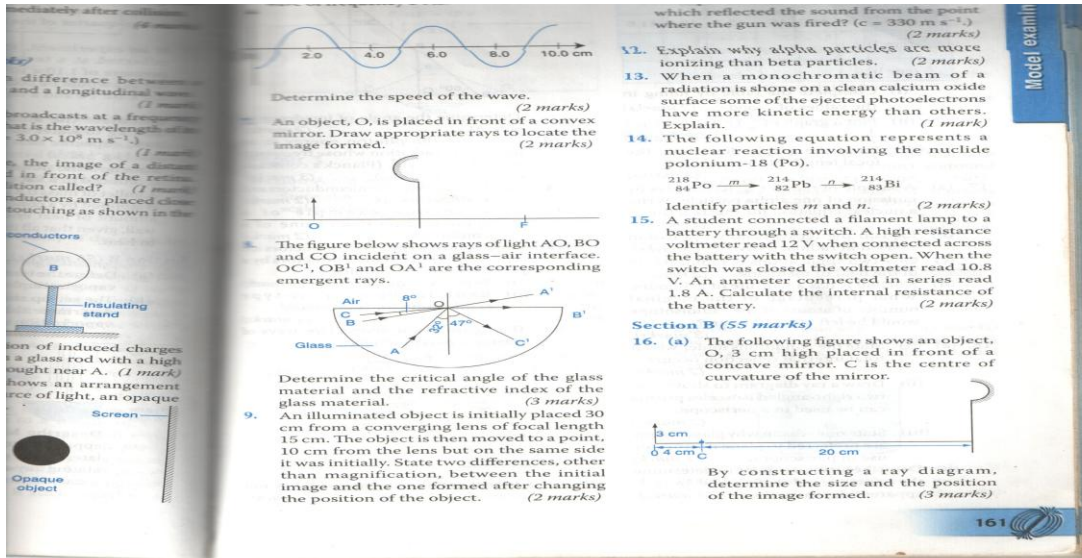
mediately after collision (4 marks)

difference between and a longitudinal wave (1 mark)

broadcasts at a frequency hat is the wavelength of $3.0 \times 10^8$ m s$^{-1}$.) (1 mark)

the image of a distant d in front of the ition called? (1 mark) nductors are placed close touching as shown in the

conductors

B

Insulating stand

ion of induced charges a glass rod with a high ought near A. (1 mark) hows an arrangement rce of light, an opaque

Screen

Opaque object

2.0 4.0 6.0 8.0 10.0 cm

Determine the speed of the wave. (2 marks)

An object, O, is placed in front of a convex mirror. Draw appropriate rays to locate the image formed. (2 marks)

O F

The figure below shows rays of light AO, BO and CO incident on a glass–air interface. OC$^1$, OB$^1$ and OA$^1$ are the corresponding emergent rays.

Air 8° O A' C B B' 32° 47° C' Glass A

Determine the critical angle of the glass material and the refractive index of the glass material. (3 marks)

9. An illuminated object is initially placed 30 cm from a converging lens of focal length 15 cm. The object is then moved to a point, 10 cm from the lens but on the same side it was initially. State two differences, other than magnification, between the initial image and the one formed after changing the position of the object. (2 marks)

which reflected the sound from the point where the gun was fired? (c = 330 m s$^{-1}$.) (2 marks)

12. Explain why alpha particles are more ionizing than beta particles. (2 marks)

13. When a monochromatic beam of a radiation is shone on a clean calcium oxide surface some of the ejected photoelectrons have more kinetic energy than others. Explain. (1 mark)

14. The following equation represents a nuclear reaction involving the nuclide polonium-18 (Po).

$^{218}_{84}Po \xrightarrow{m} ^{214}_{82}Pb \xrightarrow{n} ^{214}_{83}Bi$

Identify particles m and n. (2 marks)

15. A student connected a filament lamp to a battery through a switch. A high resistance voltmeter read 12 V when connected across the battery with the switch open. When the switch was closed the voltmeter read 10.8 V. An ammeter connected in series read 1.8 A. Calculate the internal resistance of the battery. (2 marks)

Section B (55 marks)

16. (a) The following figure shows an object, O, 3 cm high placed in front of a concave mirror. C is the centre of curvature of the mirror.

3 cm O 4 cm C 20 cm

By constructing a ray diagram, determine the size and the position of the image formed. (3 marks)

Model examin

161